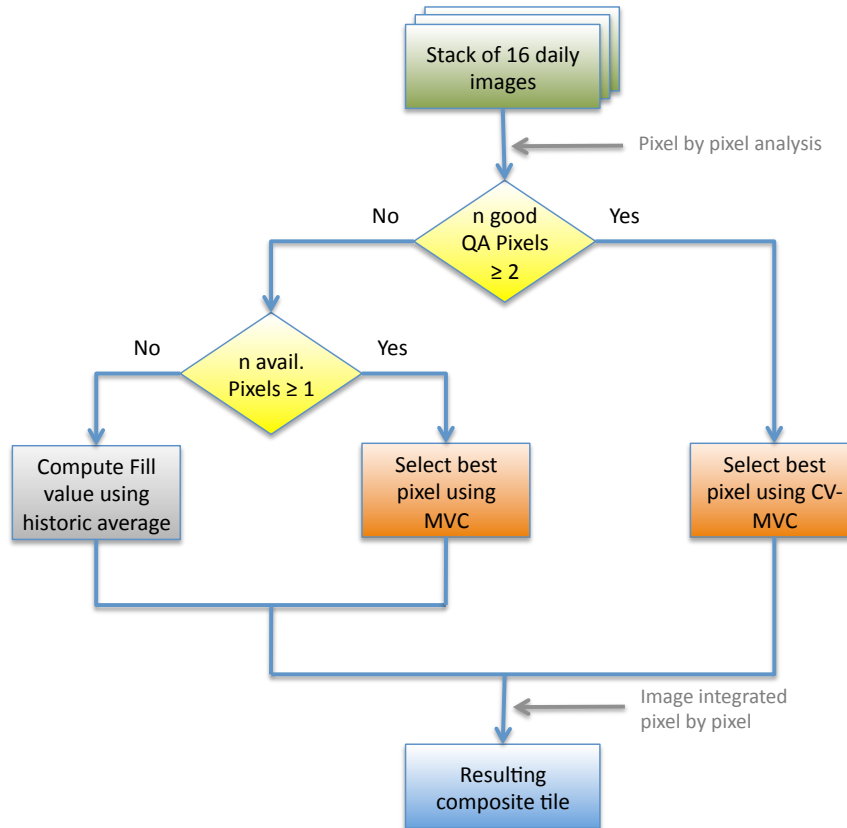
Stack of 16 daily images

Pixel by pixel analysis

No

n good QA Pixels $\geq 2$

Yes

No

n avail. Pixels $\geq 1$

Yes

Compute Fill value using historic average

Select best pixel using MVC

Select best pixel using CV-MVC

Image integrated pixel by pixel

Resulting composite tile